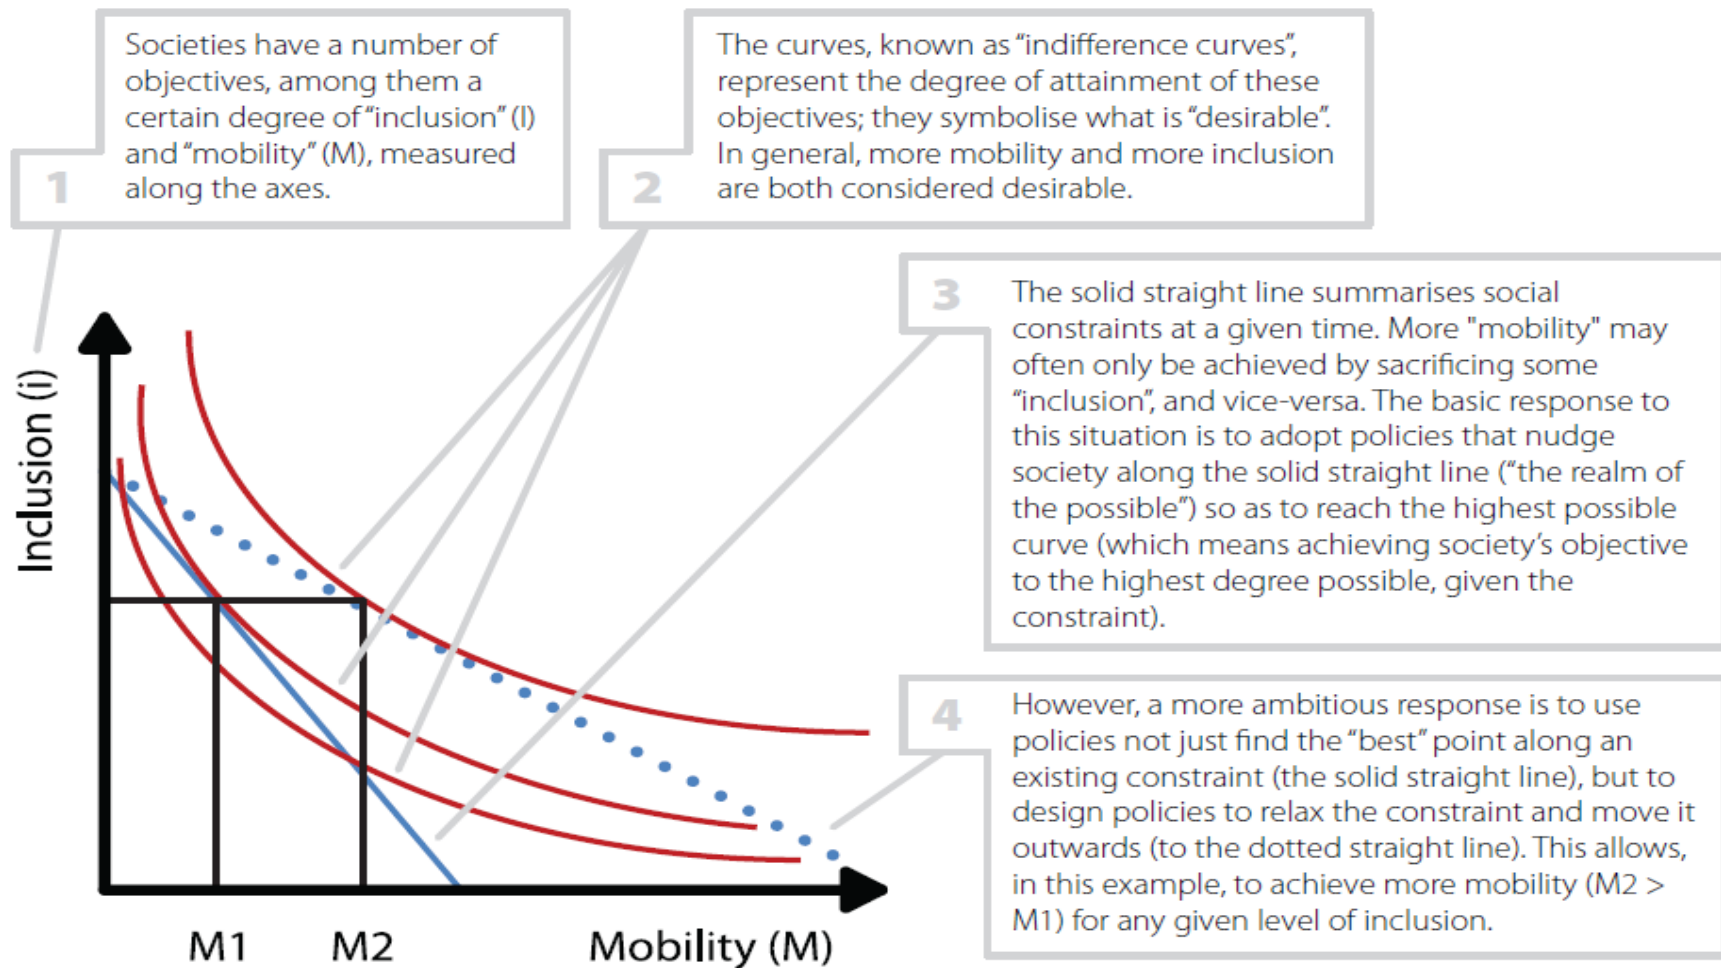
1

Societies have a number of objectives, among them a certain degree of "inclusion" (I) and "mobility" (M), measured along the axes.

2

The curves, known as "indifference curves", represent the degree of attainment of these objectives; they symbolise what is "desirable". In general, more mobility and more inclusion are both considered desirable.

3

The solid straight line summarises social constraints at a given time. More "mobility" may often only be achieved by sacrificing some "inclusion", and vice-versa. The basic response to this situation is to adopt policies that nudge society along the solid straight line ("the realm of the possible") so as to reach the highest possible curve (which means achieving society's objective to the highest degree possible, given the constraint).

4

However, a more ambitious response is to use policies not just find the "best" point along an existing constraint (the solid straight line), but to design policies to relax the constraint and move it outwards (to the dotted straight line). This allows, in this example, to achieve more mobility (M2 > M1) for any given level of inclusion.

Inclusion (i)

M1 M2 Mobility (M)